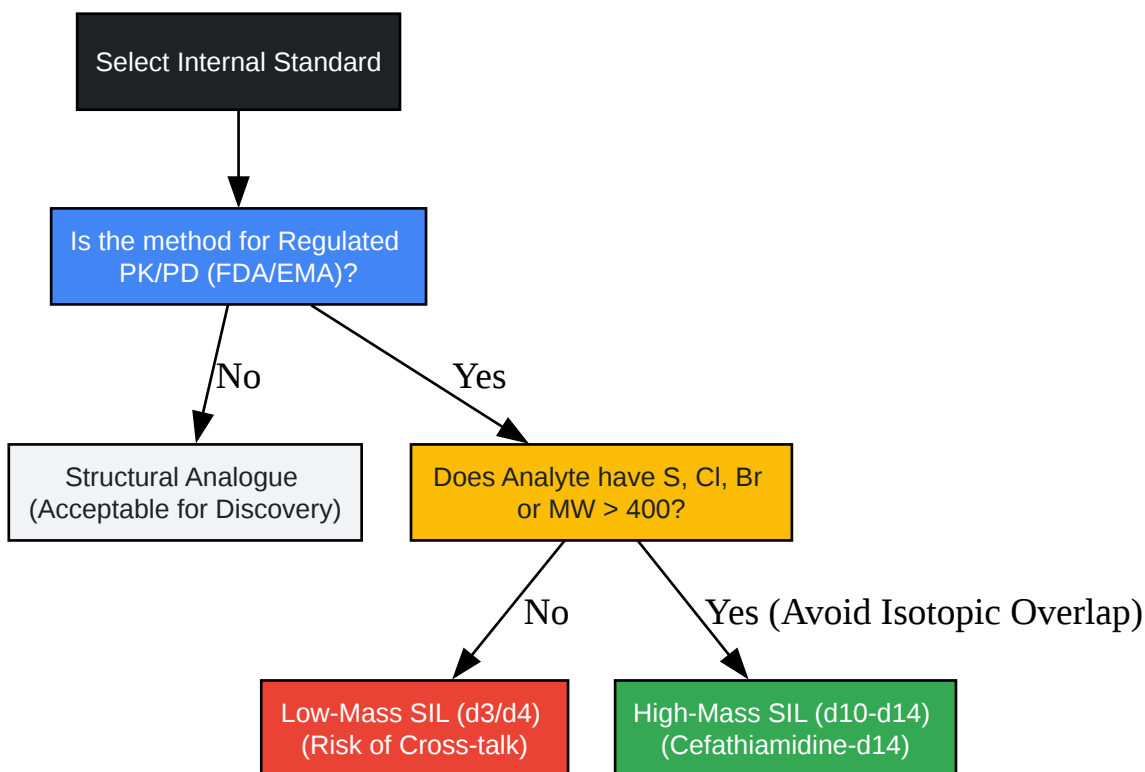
Select Internal Standard

Is the method for Regulated PK/PD (FDA/EMA)?

No

Yes

Structural Analogue (Acceptable for Discovery)

Does Analyte have S, Cl, Br or MW > 400?

No

Yes (Avoid Isotopic Overlap)

Low-Mass SIL (d3/d4) (Risk of Cross-talk)

High-Mass SIL (d10-d14) (Cefathiamidine-d14)